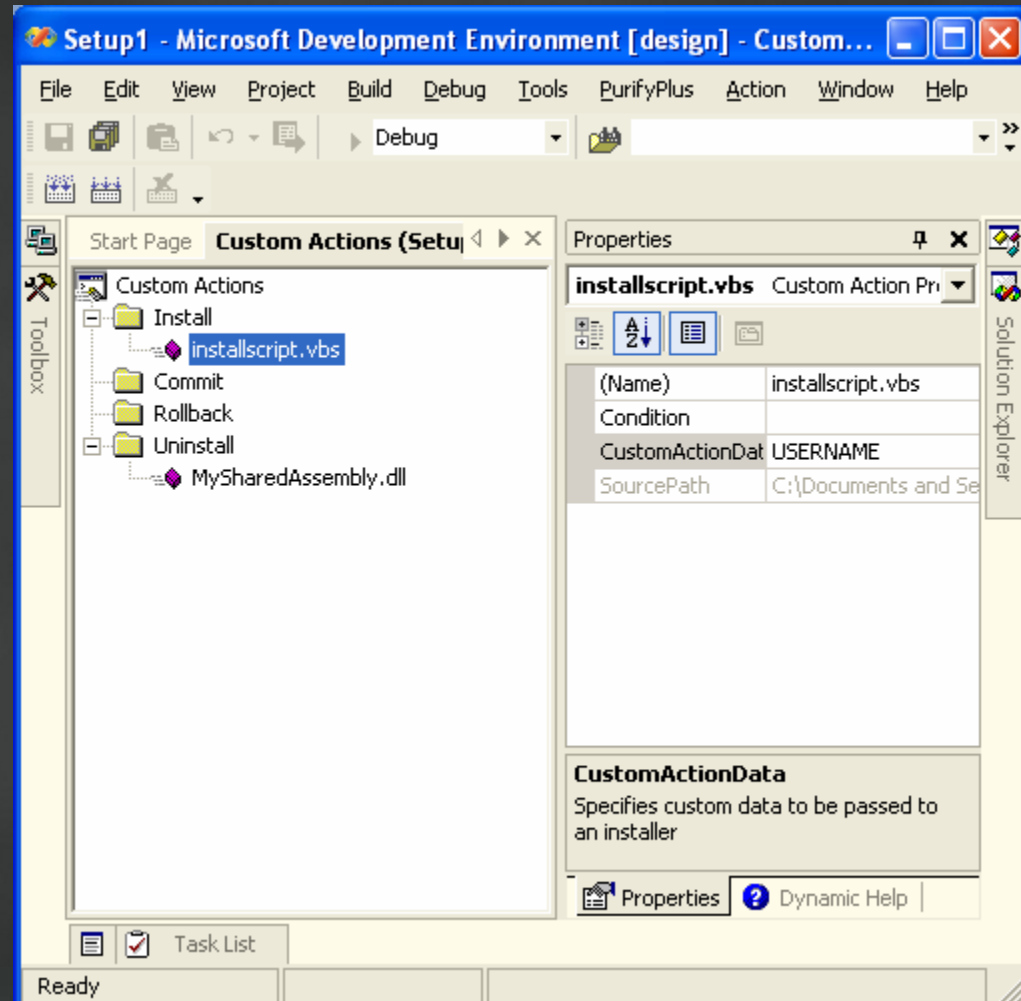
Setup1 - Microsoft Development Environment [design] - Custom...

File Edit View Project Build Debug Tools PurifyPlus Action Window Help

Debug

Toolbox

Start Page Custom Actions (Setu

Custom Actions
Install
installscript.vbs
Commit
Rollback
Uninstall
MySharedAssembly.dll

Properties

installscript.vbs Custom Action Pr

| (Name) | installscript.vbs |
|---|---|
| Condition | |
| CustomActionDat | USERNAME |
| SourcePath | C:\Documents and Se |

CustomActionData
Specifies custom data to be passed to an installer

Properties Dynamic Help

Solution Explorer

Task List

Ready